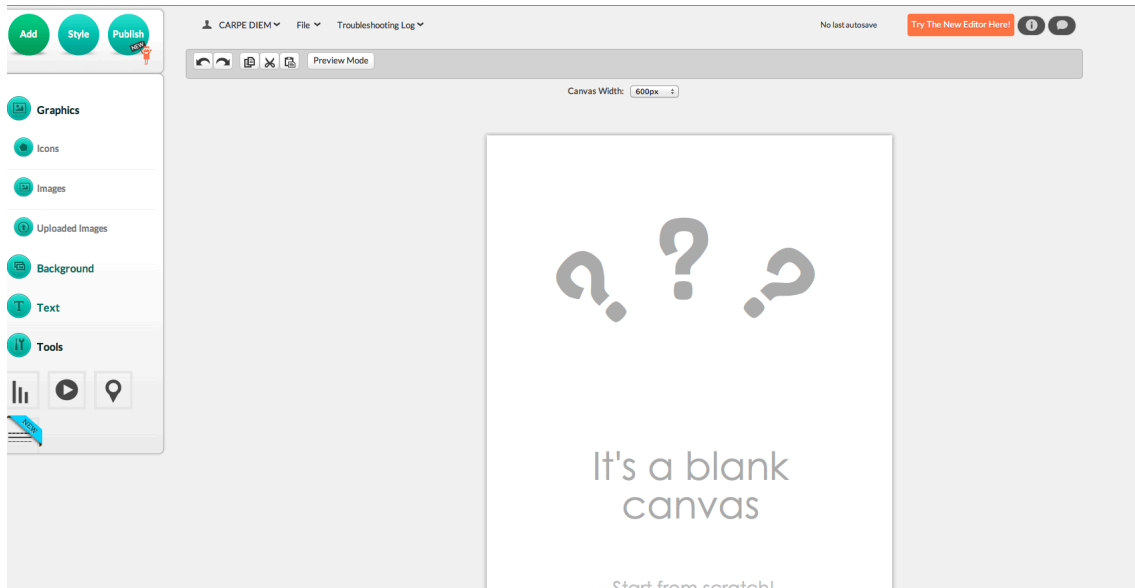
Add
Style
Publish
NEW

CARPE DIEM
File
Troubleshooting Log
No last autosave
Try The New Editor Here!

Preview Mode

Canvas Width: 600px

Graphics
Icons
Images
Uploaded Images
Background
Text
Tools
NEW

It's a blank canvas

Start from scratch!